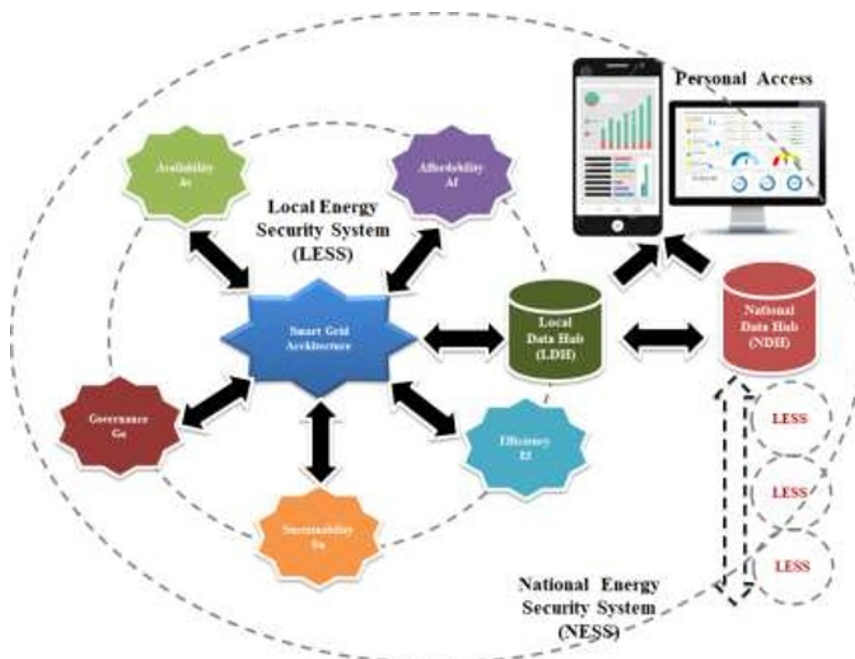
Personal Access

Availability Av

Affordability Af

Local Energy Security System (LESS)

Smart Grid Architecture

Local Data Hub (LDH)

National Data Hub (NDH)

Governance Go

Efficiency Ef

Sustainability Su

LESS

LESS

LESS

National Energy Security System (NESS)